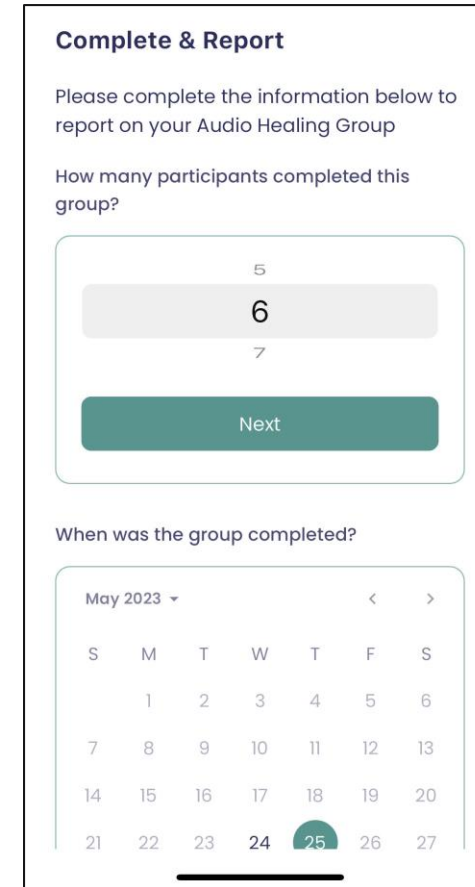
Complete & Report

Please complete the information below to report on your Audio Healing Group

How many participants completed this group?

5
6
7

Next

When was the group completed?

May 2023 ▾ ‹ ›

| S | M | T | W | T | F | S |
|---|---|---|---|---|---|---|
| | 1 | 2 | 3 | 4 | 5 | 6 |
| 7 | 8 | 9 | 10 | 11 | 12 | 13 |
| 14 | 15 | 16 | 17 | 18 | 19 | 20 |
| 21 | 22 | 23 | 24 | 25 | 26 | 27 |